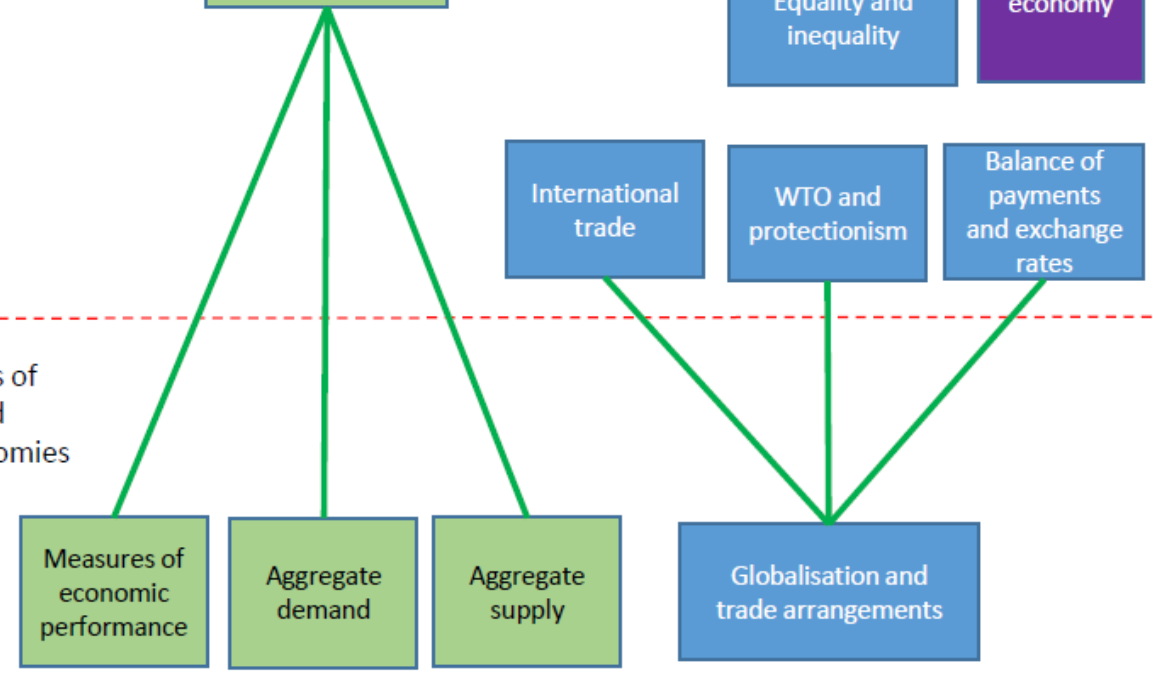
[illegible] inequality

economy

International trade

WTO and protectionism

Balance of payments and exchange rates

s of
d
omies

Measures of economic performance

Aggregate demand

Aggregate supply

Globalisation and trade arrangements